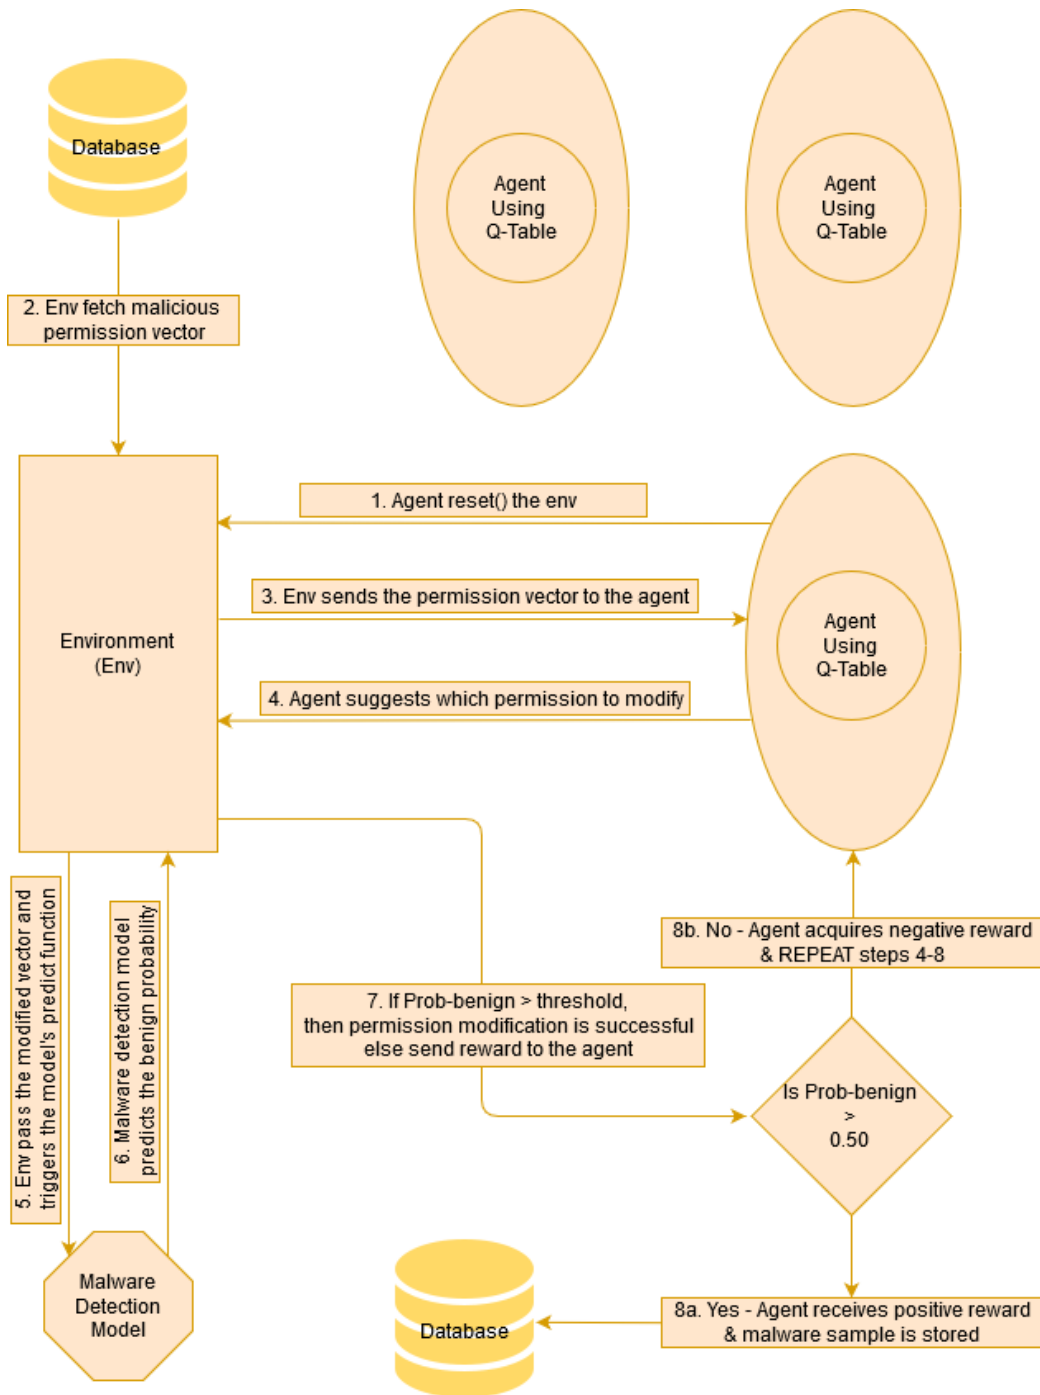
Database

Agent Using Q-Table

Agent Using Q-Table

2. Env fetch malicious permission vector

Environment (Env)

1. Agent reset() the env

3. Env sends the permission vector to the agent

Agent Using Q-Table

4. Agent suggests which permission to modify

5. Env pass the modified vector and triggers the model's predict function

6. Malware detection model predicts the benign probability

8b. No - Agent acquires negative reward & REPEAT steps 4-8

7. If Prob-benign > threshold, then permission modification is successful else send reward to the agent

Is Prob-benign > 0.50

Malware Detection Model

Database

8a. Yes - Agent receives positive reward & malware sample is stored